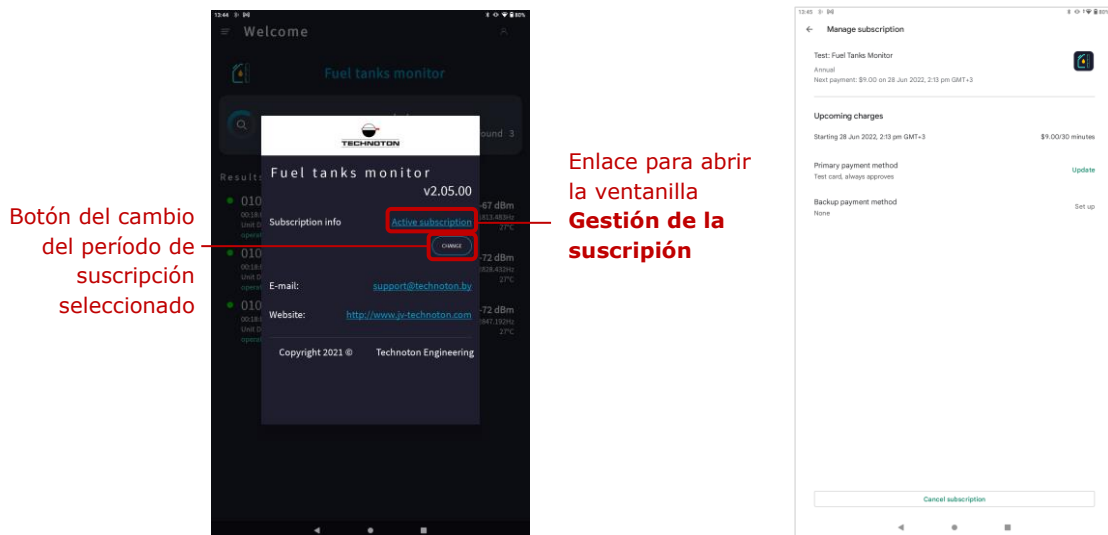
13:44 · ⊳ ▶ ✱ ◇ ▾ 🔋 80%

Welcome

Fuel tanks monitor

round 3

Results

010

00:18

Unit D

operat

-67 dBm

813.483Hz

27°C

010

00:18

Unit D

operat

-72 dBm

828.432Hz

27°C

010

00:18

Unit D

operat

-72 dBm

847.192Hz

27°C

TECHNOTON

Fuel tanks monitor

v2.05.00

Subscription info Active subscription

CHANGE

E-mail: support@technoton.by

Website: http://www.jv-technoton.com

Copyright 2021 © Technoton Engineering

Botón del cambio del período de suscripción seleccionado

Enlace para abrir la ventanilla **Gestión de la suscripión**

13:45 ⊳ ▶

Manage subscription

Test: Fuel Tanks Monitor

Annual

Next payment: $9.00 on 28 Jun 2022, 2:13 pm GMT+3

Upcoming charges

Starting 28 Jun 2022, 2:13 pm GMT+3 $9.00/30 minutes

Primary payment method

Test card, always approves

Update

Backup payment method

None

Set up

Cancel subscription